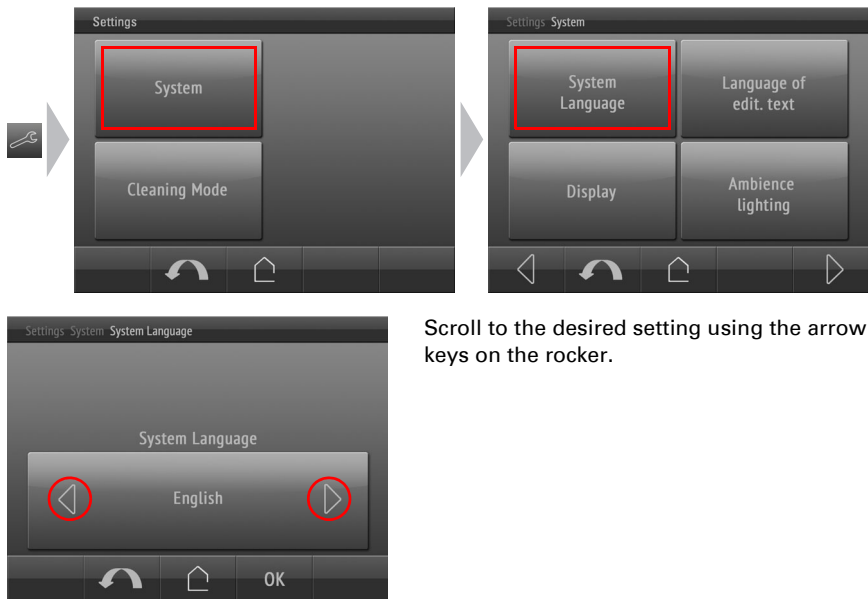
Settings

System

Cleaning Mode

Settings System

System Language

Language of edit. text

Display

Ambience lighting

Settings System System Language

System Language

English

OK

Scroll to the desired setting using the arrow keys on the rocker.